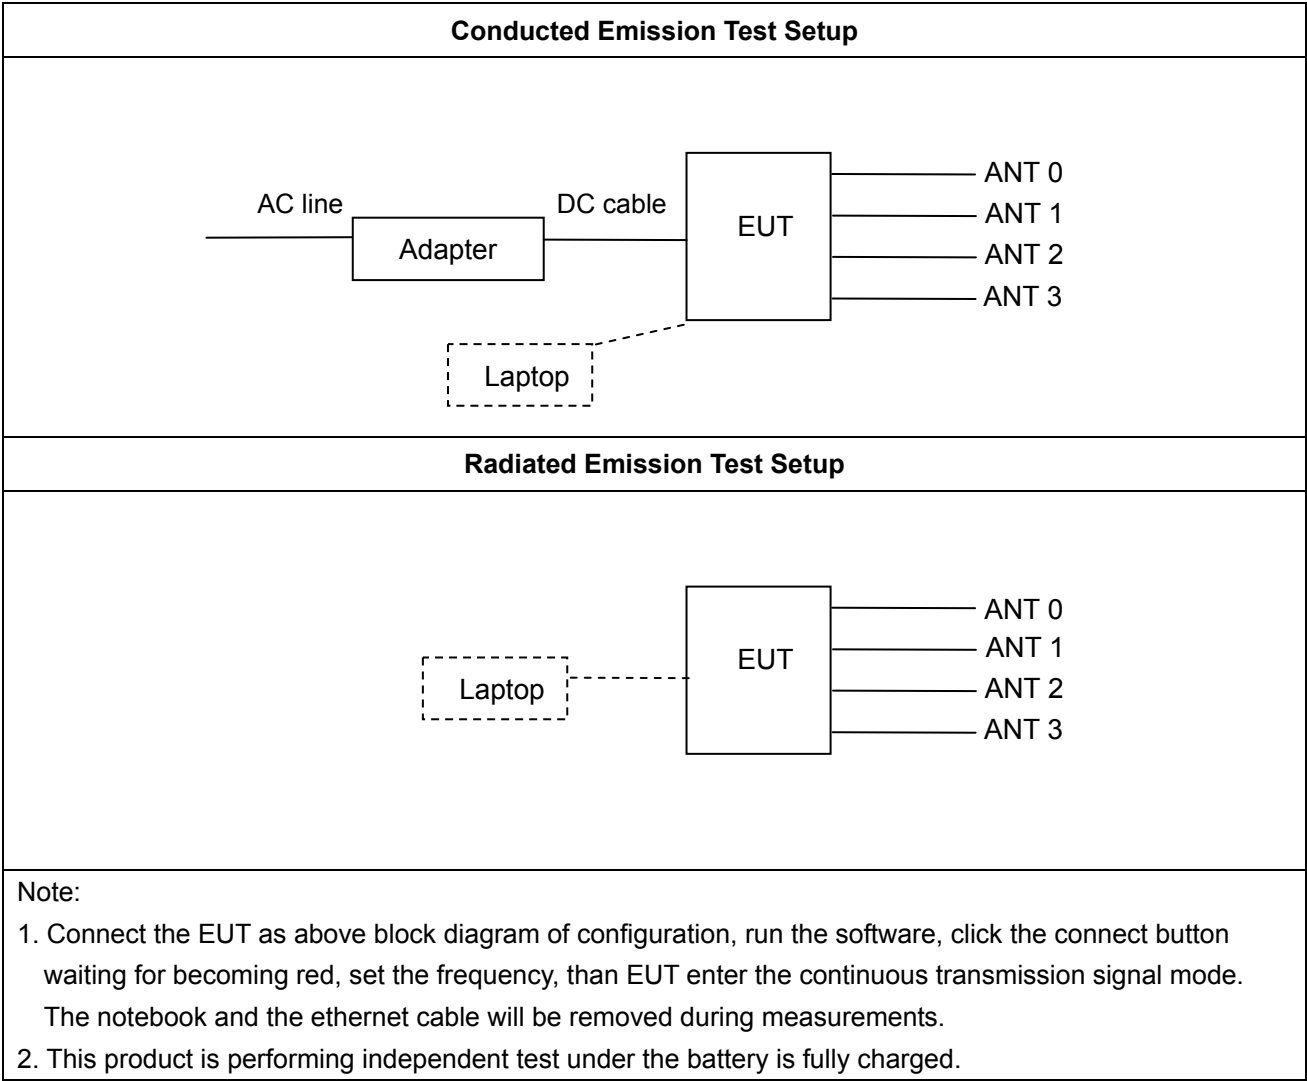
**Conducted Emission Test Setup**

AC line
Adapter
DC cable
EUT
ANT 0
ANT 1
ANT 2
ANT 3
Laptop

**Radiated Emission Test Setup**

Laptop
EUT
ANT 0
ANT 1
ANT 2
ANT 3

Note:

1. Connect the EUT as above block diagram of configuration, run the software, click the connect button waiting for becoming red, set the frequency, than EUT enter the continuous transmission signal mode. The notebook and the ethernet cable will be removed during measurements.

2. This product is performing independent test under the battery is fully charged.